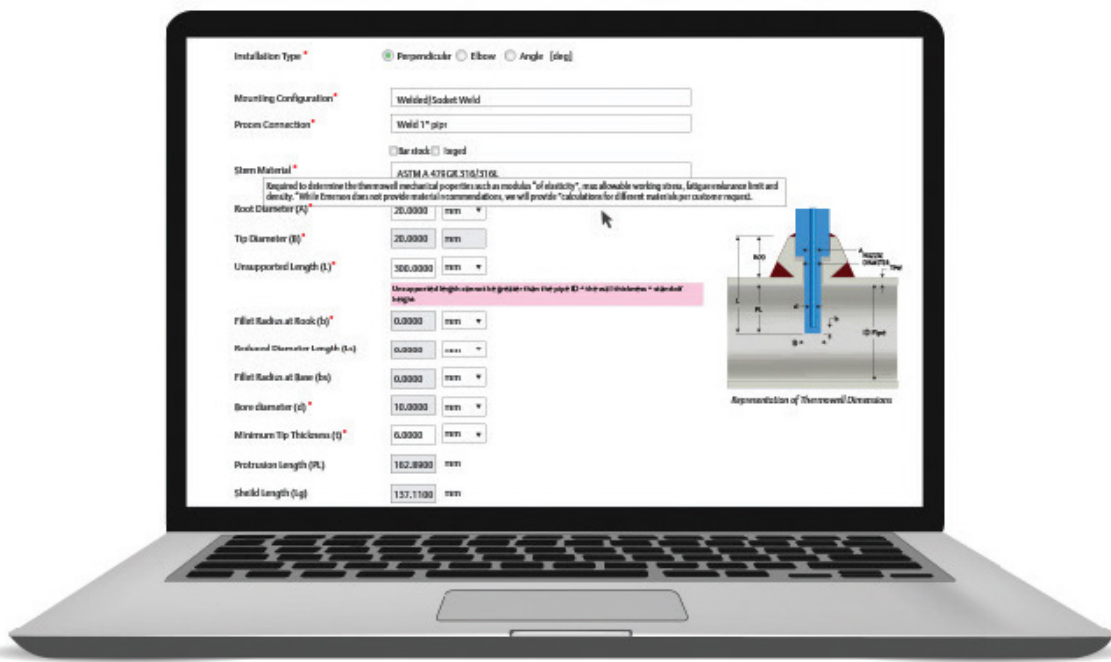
Installation Type *

Perpendicular Elbow Angle [deg]

Mounting Configuration*

Welded|Socket Weld

Process Connection*

Weld 1" pipe

Bar stock Forged

Stem Material *

ASTM A 479 GR 316/316L

Required to determine the thermowell mechanical properties such as modulus "of elasticity", max allowable working stress, fatigue endurance limit and density. "While Emerson does not provide material recommendations, we will provide "calculations for different materials per customer request.

Root Diameter (A)*

20.0000 mm

Tip Diameter (B)*

20.0000 mm

Unsupported Length (L)*

300.0000 mm

Unsupported length cannot be greater than the pipe ID + the wall thickness + standoff length.

Fillet Radius at Root (b)*

0.0000 mm

Reduced Diameter Length (Ls)

0.0000 mm

Fillet Radius at Base (bs)

0.0000 mm

Bore diameter (d) *

10.0000 mm

Minimum Tip Thickness (t)*

6.0000 mm

Protrusion Length (PL)

162.8900 mm

Shield Length (Lg)

137.1100 mm

NOZ

A

NOZZLE DIAMETER

TPW

L

PL

d

b

B

t

ID Pipe

Representation of Thermowell Dimensions